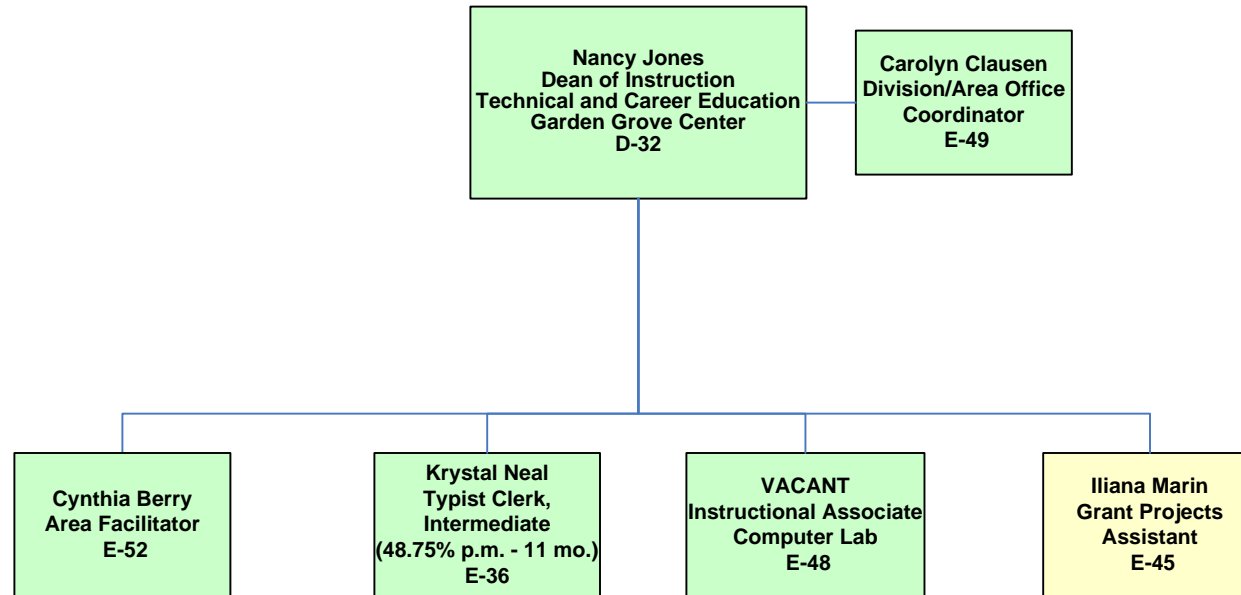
Nancy Jones
Dean of Instruction
Technical and Career Education
Garden Grove Center
D-32

Carolyn Clausen
Division/Area Office
Coordinator
E-49

Cynthia Berry
Area Facilitator
E-52

Krystal Neal
Typist Clerk,
Intermediate
(48.75% p.m. - 11 mo.)
E-36

VACANT
Instructional Associate
Computer Lab
E-48

Iliana Marin
Grant Projects
Assistant
E-45